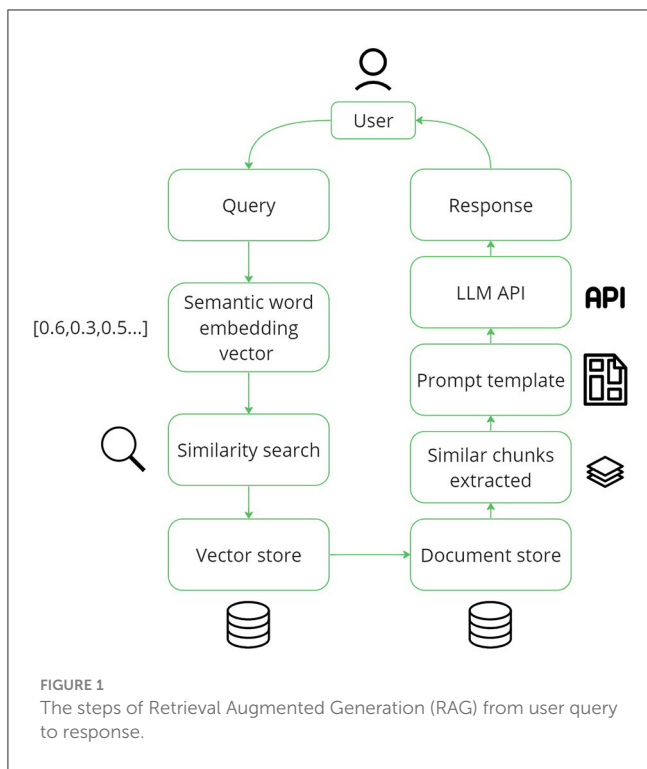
User

Query

Semantic word embedding vector

[0.6,0.3,0.5...]

Similarity search

Vector store

Response

LLM API

API

Prompt template

Similar chunks extracted

Document store

FIGURE 1
The steps of Retrieval Augmented Generation (RAG) from user query to response.